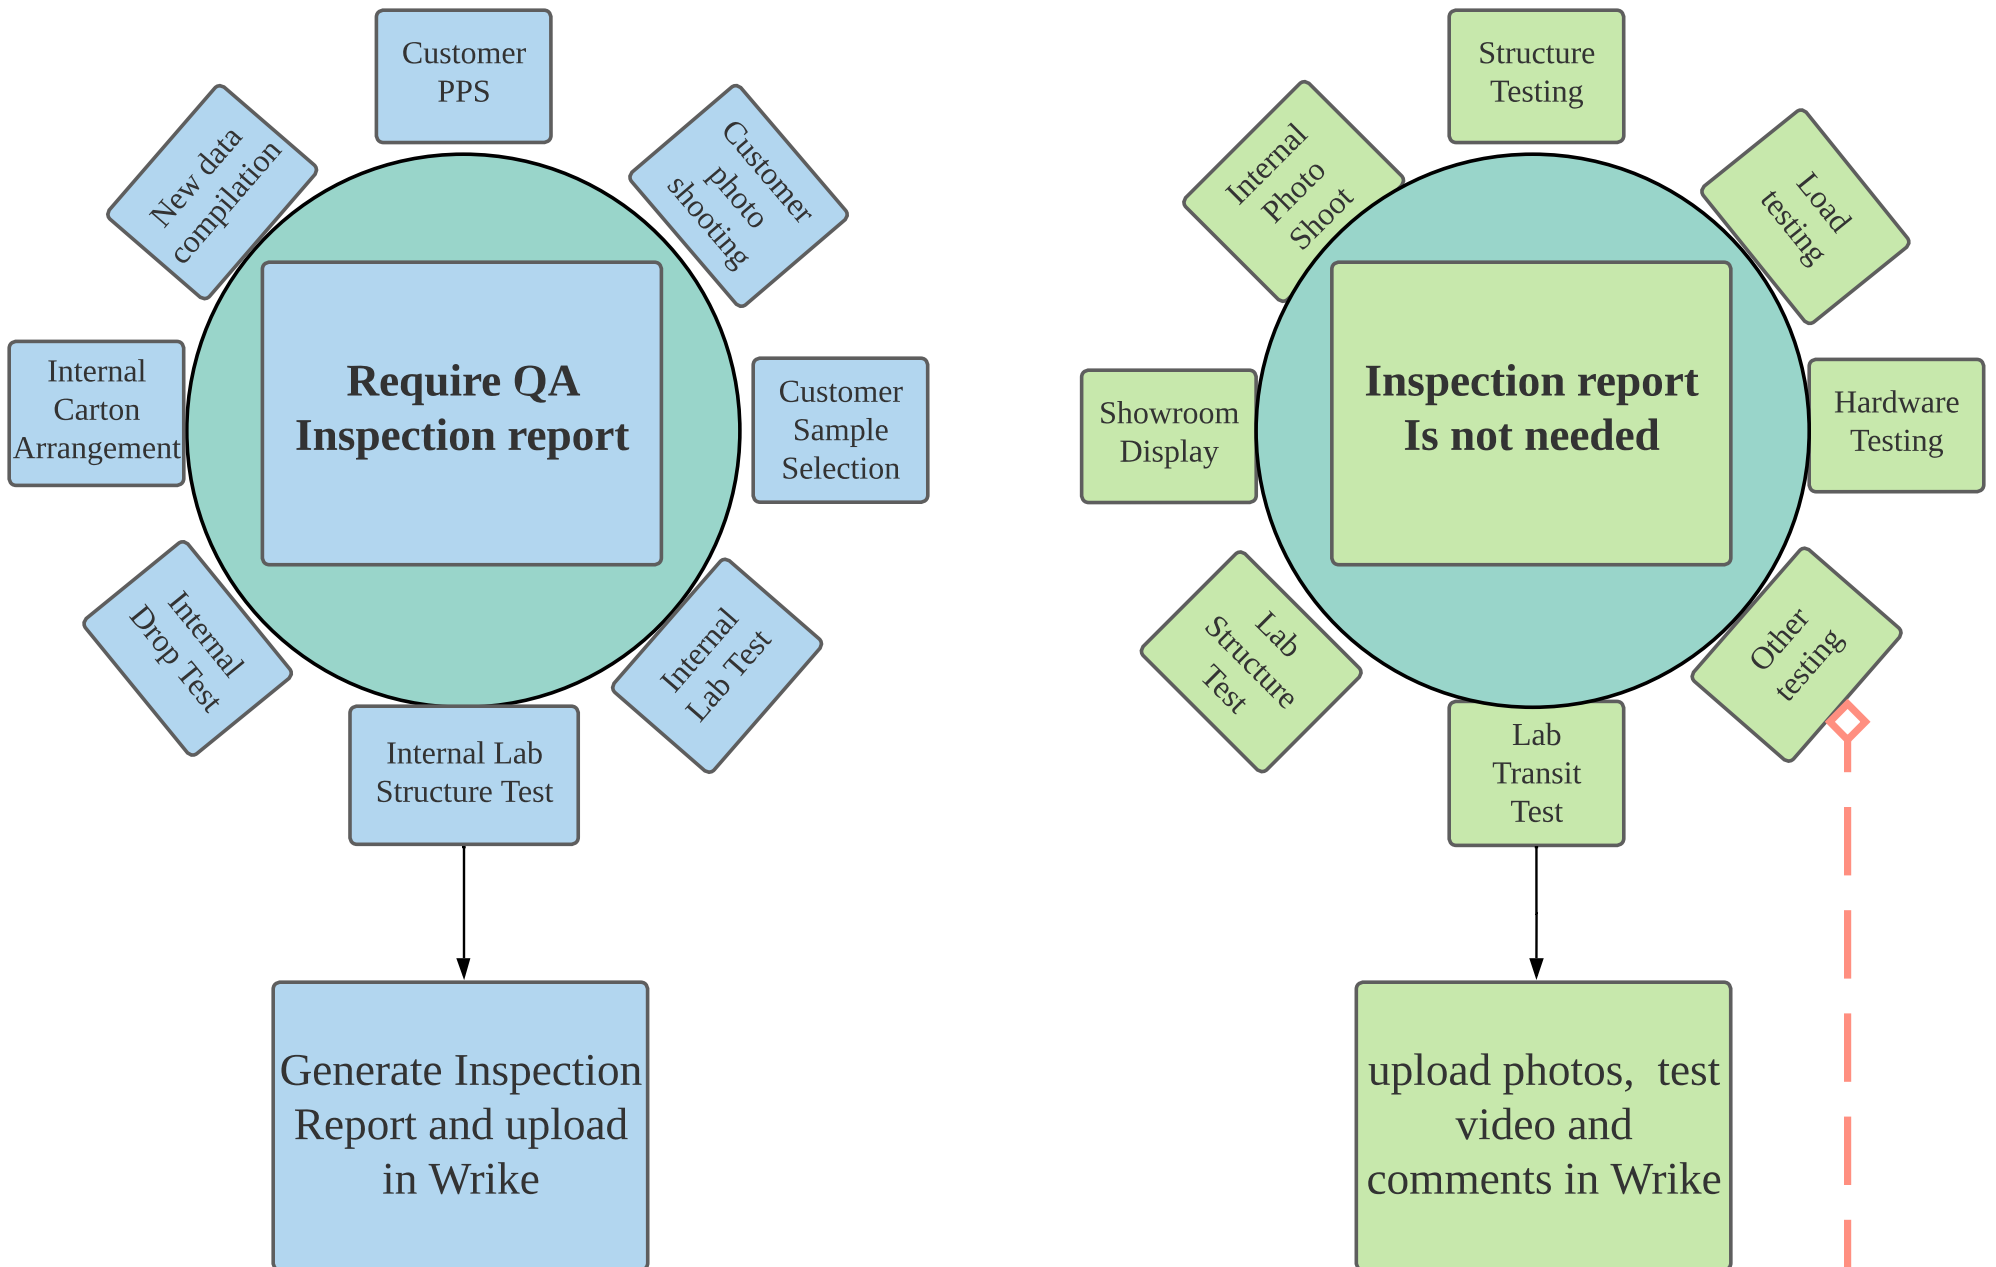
Customer PPS

New data compilation

Customer photo shooting

Internal Carton Arrangement

Require QA Inspection report

Customer Sample Selection

Internal Drop Test

Internal Lab Test

Internal Lab Structure Test

Generate Inspection Report and upload in Wrike

Structure Testing

Internal Photo Shoot

Load testing

Showroom Display

Inspection report Is not needed

Hardware Testing

Lab Structure Test

Other testing

Lab Transit Test

upload photos, test video and comments in Wrike